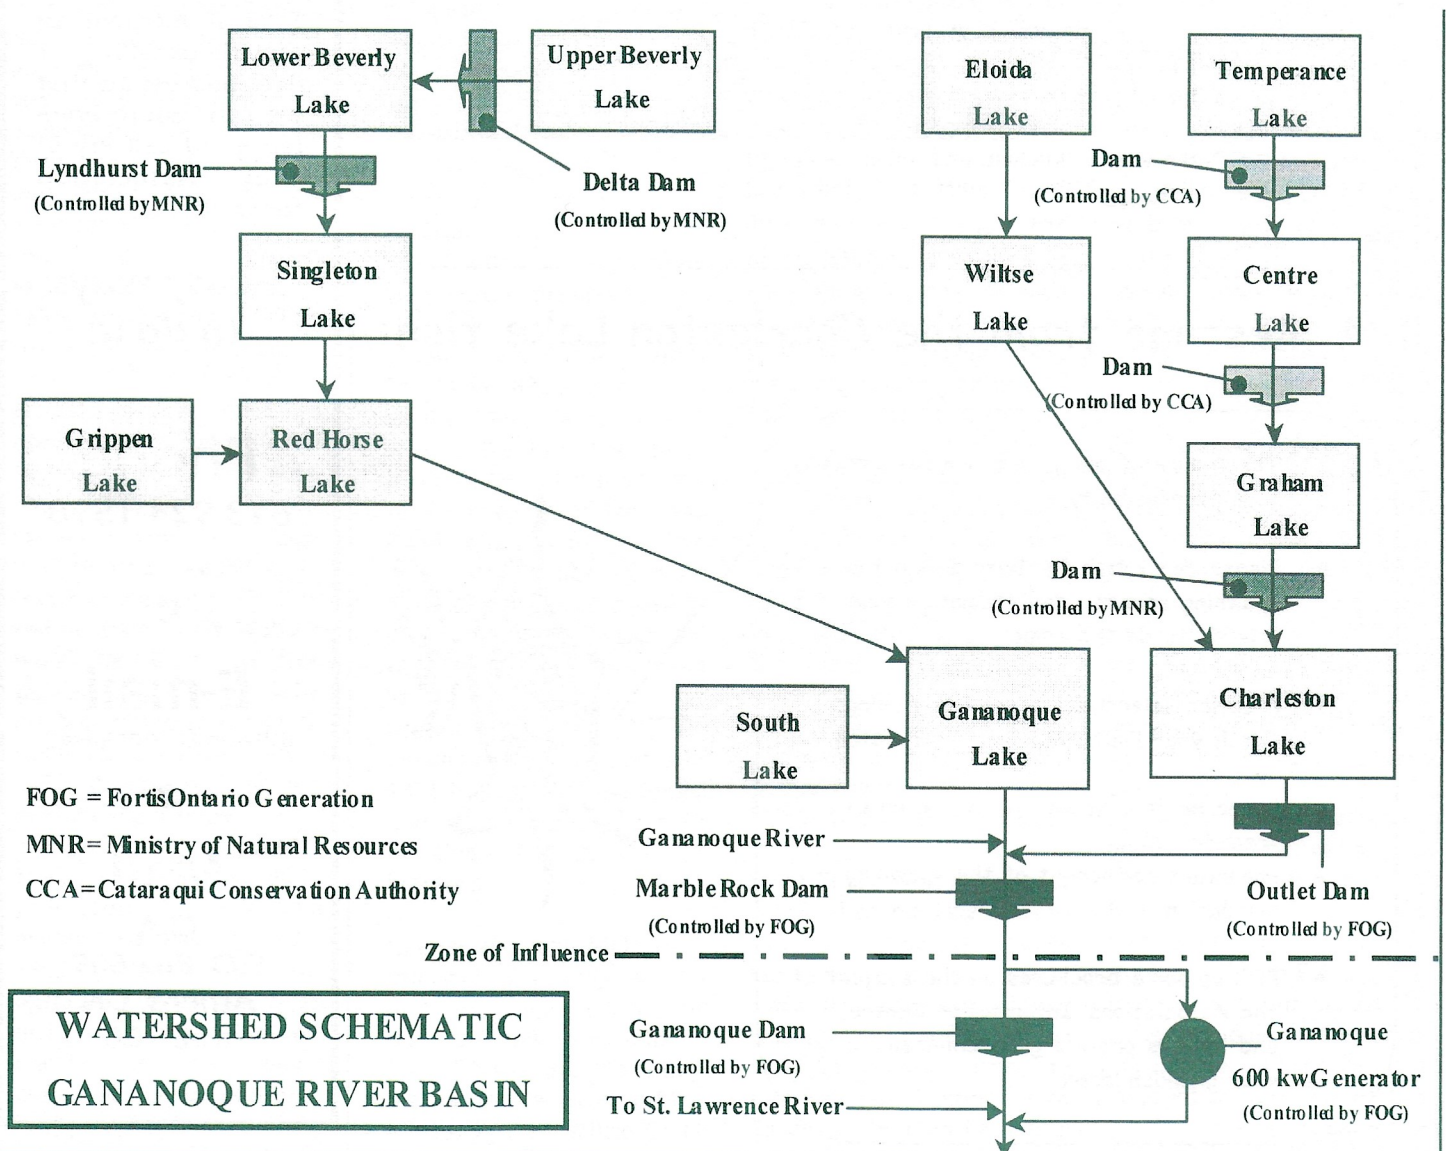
Lower Beverly Lake

Upper Beverly Lake

Eloida Lake

Temperance Lake

Lyndhurst Dam
(Controlled by MNR)

Delta Dam
(Controlled by MNR)

Dam
(Controlled by CCA)

Singleton Lake

Wiltse Lake

Centre Lake

Dam
(Controlled by CCA)

Grippen Lake

Red Horse Lake

Graham Lake

Dam
(Controlled by MNR)

South Lake

Gananoque Lake

Charleston Lake

FOG = FortisOntario Generation
MNR= Ministry of Natural Resources
CCA=Cataraqui Conservation Authority

Gananoque River

Marble Rock Dam
(Controlled by FOG)

Outlet Dam
(Controlled by FOG)

Zone of Influence

WATERSHED SCHEMATIC
GANANOQUE RIVER BASIN

Gananoque Dam
(Controlled by FOG)

To St. Lawrence River

Gananoque
600 kw Generator
(Controlled by FOG)